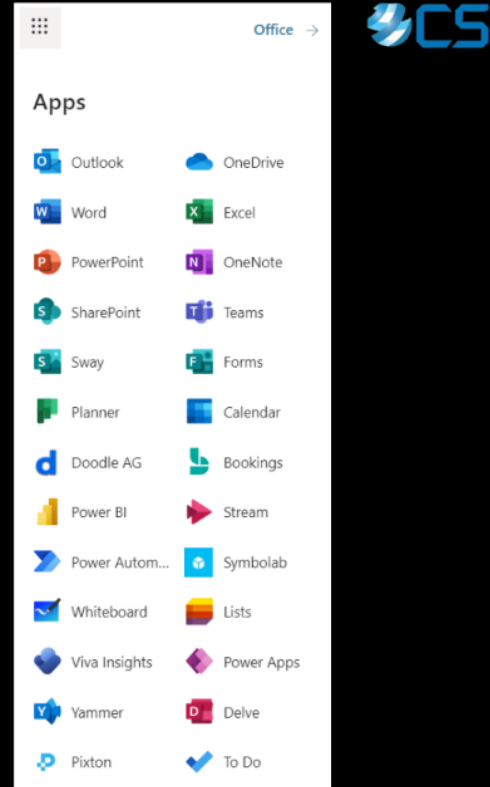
Office →

CS

Apps

Outlook
OneDrive
Word
Excel
PowerPoint
OneNote
SharePoint
Teams
Sway
Forms
Planner
Calendar
Doodle AG
Bookings
Power BI
Stream
Power Autom...
Symbolab
Whiteboard
Lists
Viva Insights
Power Apps
Yammer
Delve
Pixton
To Do